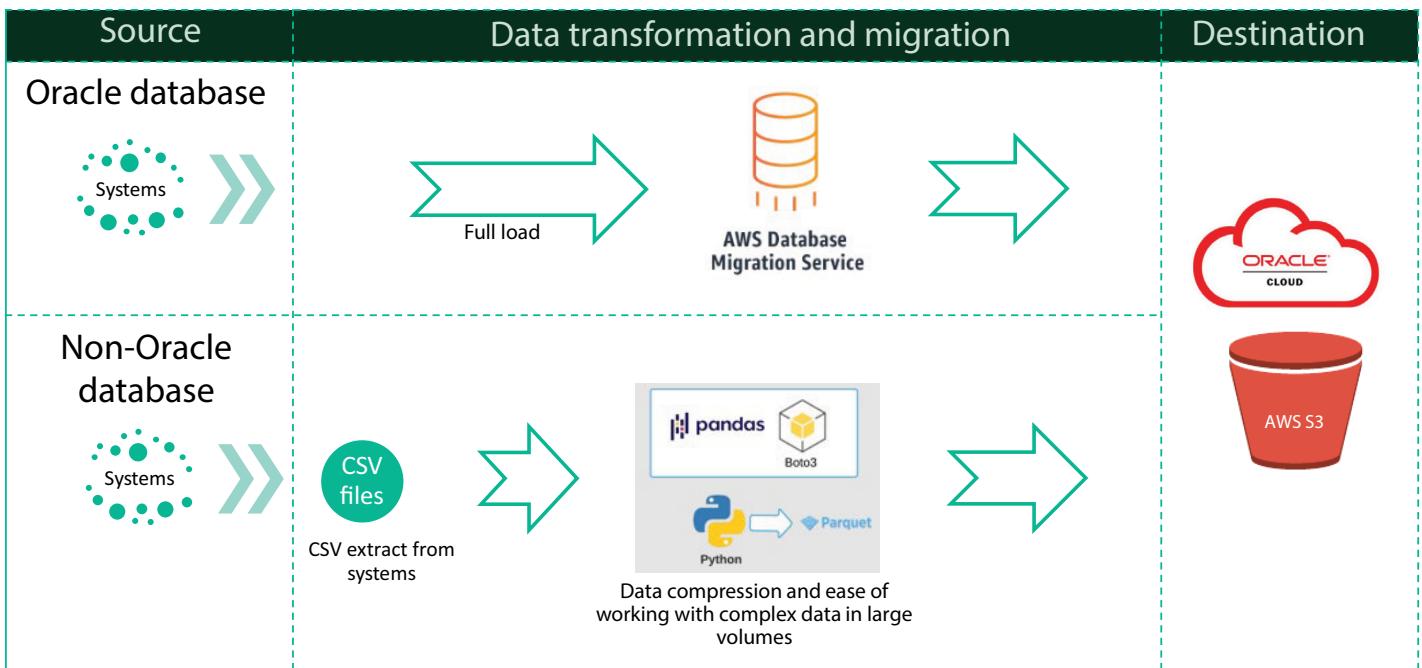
| Source | Data transformation and migration | Destination |
|---|---|---|
| Oracle database<br>Systems | Full load<br>AWS Database Migration Service | ORACLE CLOUD<br>AWS S3 |
| Non-Oracle database<br>Systems | CSV files<br>CSV extract from systems<br>pandas Boto3<br>Python Parquet<br>Data compression and ease of working with complex data in large volumes | |